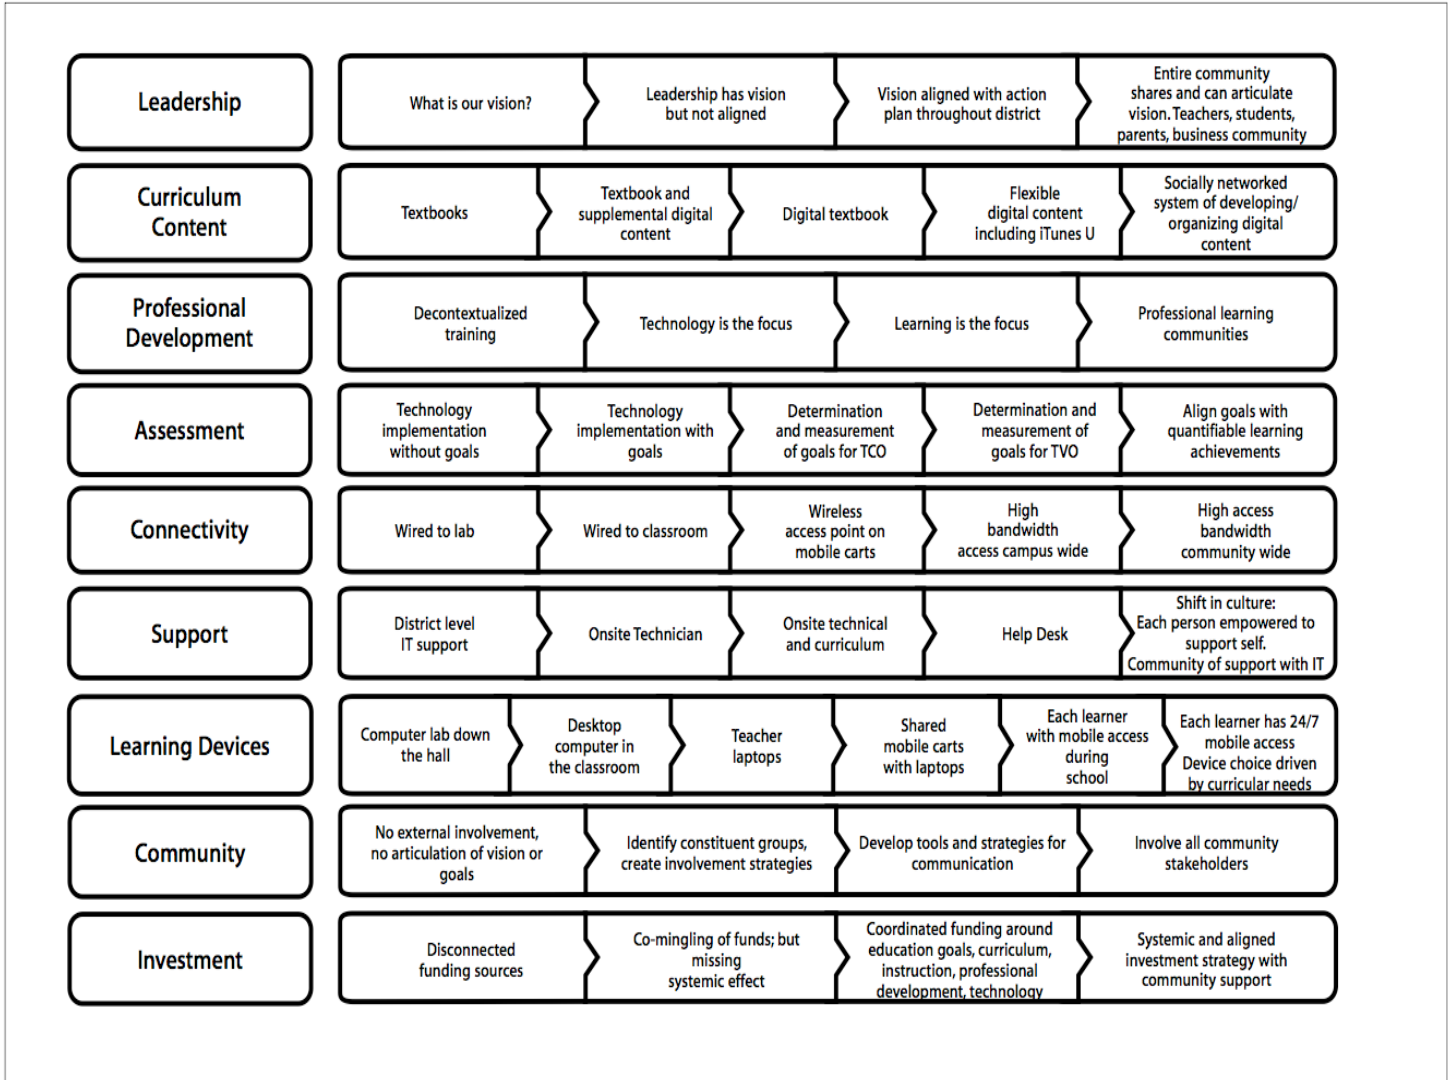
| | | | | | | |
|---|---|---|---|---|---|---|
| Leadership | What is our vision? | Leadership has vision but not aligned | Vision aligned with action plan throughout district | Entire community shares and can articulate vision. Teachers, students, parents, business community | | |
| Curriculum Content | Textbooks | Textbook and supplemental digital content | Digital textbook | Flexible digital content including iTunes U | Socially networked system of developing/ organizing digital content | |
| Professional Development | Decontextualized training | Technology is the focus | Learning is the focus | Professional learning communities | | |
| Assessment | Technology implementation without goals | Technology implementation with goals | Determination and measurement of goals for TCO | Determination and measurement of goals for TVO | Align goals with quantifiable learning achievements | |
| Connectivity | Wired to lab | Wired to classroom | Wireless access point on mobile carts | High bandwidth access campus wide | High access bandwidth community wide | |
| Support | District level IT support | Onsite Technician | Onsite technical and curriculum | Help Desk | Shift in culture: Each person empowered to support self. Community of support with IT | |
| Learning Devices | Computer lab down the hall | Desktop computer in the classroom | Teacher laptops | Shared mobile carts with laptops | Each learner with mobile access during school | Each learner has 24/7 mobile access Device choice driven by curricular needs |
| Community | No external involvement, no articulation of vision or goals | Identify constituent groups, create involvement strategies | Develop tools and strategies for communication | Involve all community stakeholders | | |
| Investment | Disconnected funding sources | Co-mingling of funds; but missing systemic effect | Coordinated funding around education goals, curriculum, instruction, professional development, technology | Systemic and aligned investment strategy with community support | | |